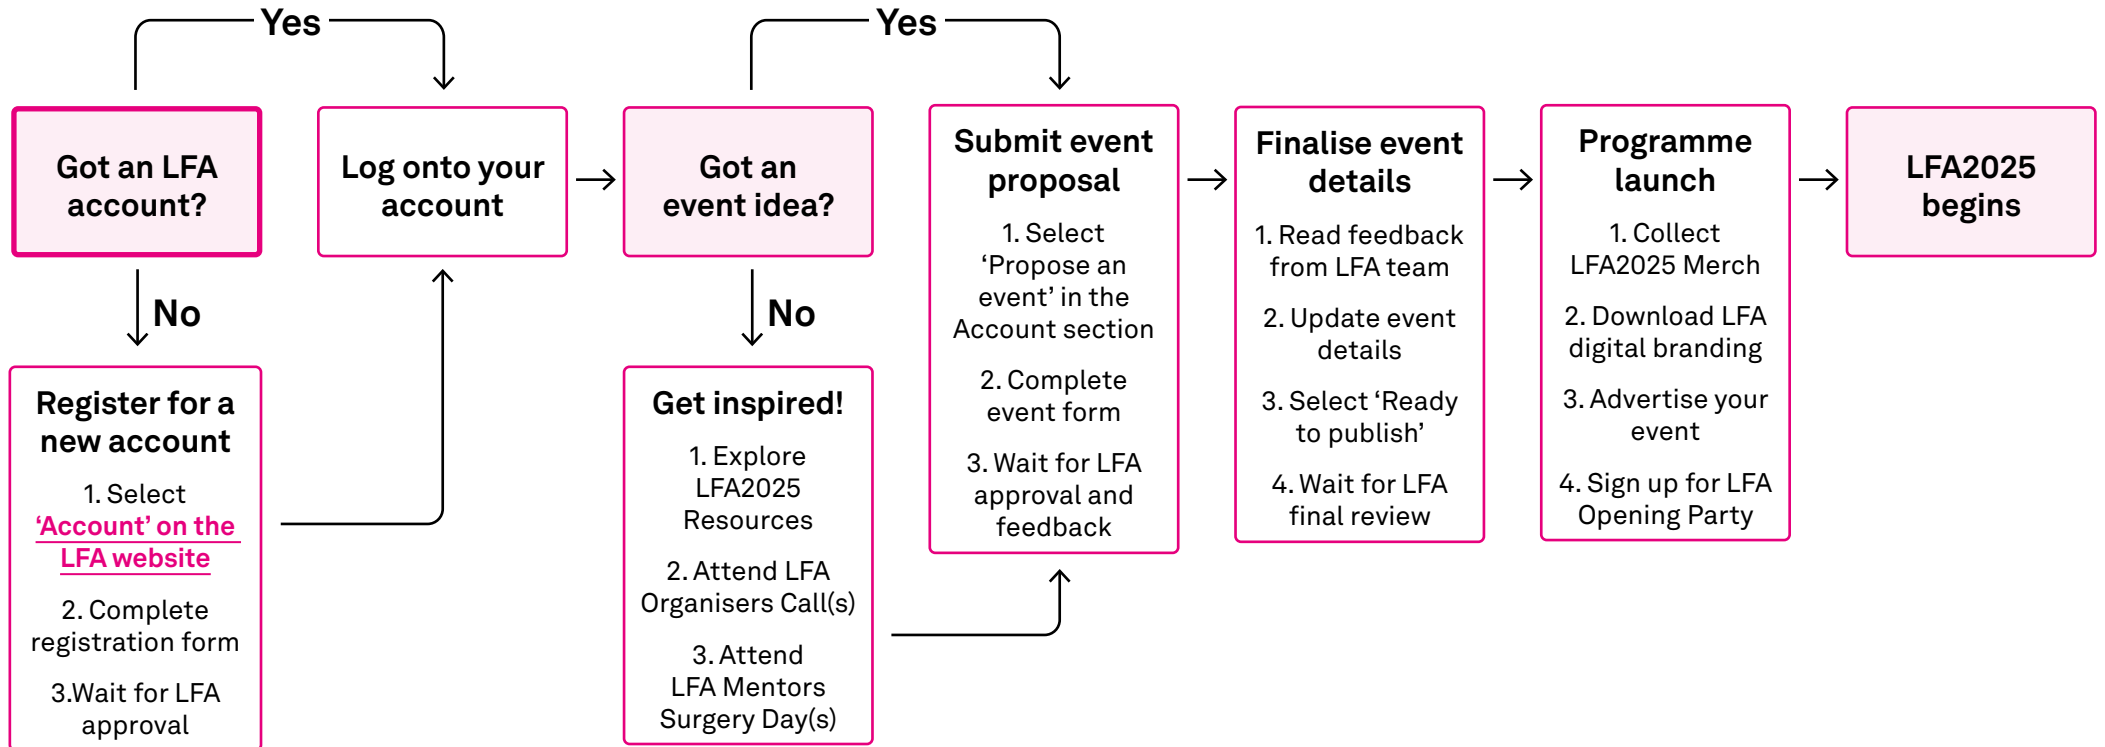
Yes

Got an LFA account?

No

Register for a new account

1. Select 'Account' on the LFA website

2. Complete registration form

3.Wait for LFA approval

Log onto your account

Yes

Got an event idea?

No

Get inspired!

1. Explore LFA2025 Resources

2. Attend LFA Organisers Call(s)

3. Attend LFA Mentors Surgery Day(s)

Submit event proposal

1. Select 'Propose an event' in the Account section

2. Complete event form

3. Wait for LFA approval and feedback

Finalise event details

1. Read feedback from LFA team

2. Update event details

3. Select 'Ready to publish'

4. Wait for LFA final review

Programme launch

1. Collect LFA2025 Merch

2. Download LFA digital branding

3. Advertise your event

4. Sign up for LFA Opening Party

LFA2025 begins